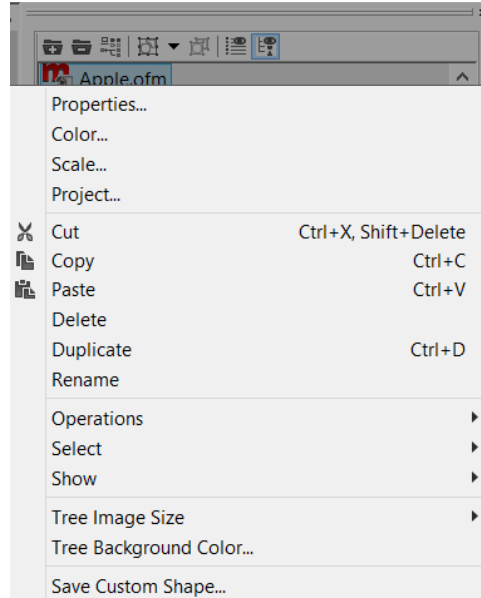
Apple.ofm

Properties...
Color...
Scale...
Project...

Cut Ctrl+X, Shift+Delete
Copy Ctrl+C
Paste Ctrl+V
Delete
Duplicate Ctrl+D
Rename

Operations
Select
Show

Tree Image Size
Tree Background Color...

Save Custom Shape...